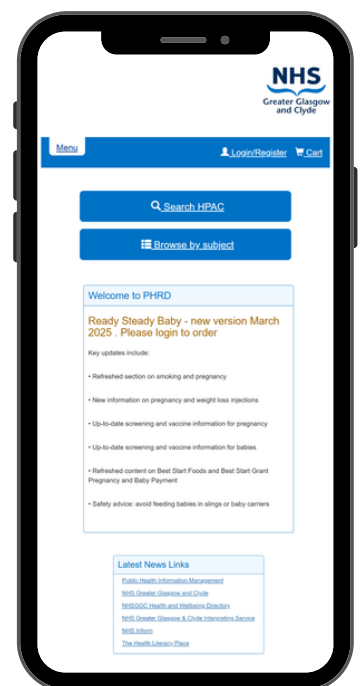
NHS
Greater Glasgow and Clyde

Menu

Login/Register Cart

Search HPAC

Browse by subject

Welcome to PHRD

Ready Steady Baby - new version March 2025 . Please login to order

Key updates include:

• Refreshed section on smoking and pregnancy

• New information on pregnancy and weight loss injections

• Up-to-date screening and vaccine information for pregnancy

• Up-to-date screening and vaccine information for babies

• Refreshed content on Best Start Foods and Best Start Grant Pregnancy and Baby Payment

• Safety advice: avoid feeding babies in slings or baby carriers

Latest News Links

Public Health Information Management

NHS Greater Glasgow and Clyde

NHSGGC Health and Wellbeing Directory

NHS Greater Glasgow & Clyde Interpreting Service

NHS Inform

The Health Literacy Place